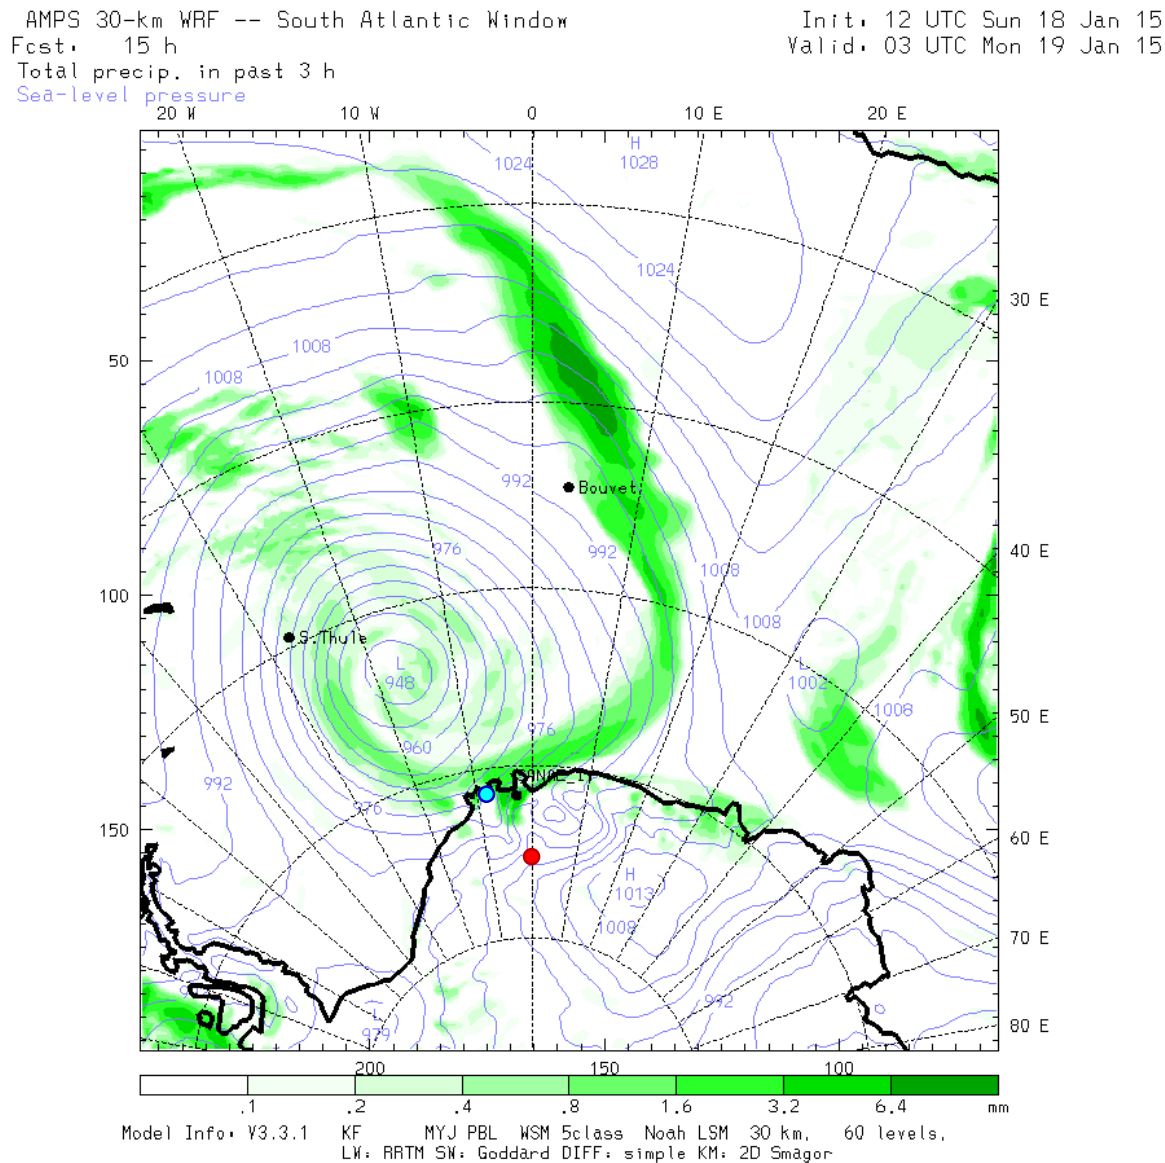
AMPS 30-km WRF -- South Atlantic Window
Fcst: 15 h
Total precip. in past 3 h
Sea-level pressure

Init: 12 UTC Sun 18 Jan 15
Valid: 03 UTC Mon 19 Jan 15

20 W
10 W
0
10 E
20 E
30 E
40 E
50 E
60 E
70 E
80 E
50
100
150
H
1028
1024
1024
1008
1008
992
Bouvet
976
992
1008
1008
S.Thule
L
948
L
1002
1008
960
976
992
976
NVAL_I
H
1013
1008
992
L
979
200
150
100

| | .1 | .2 | .4 | .8 | 1.6 | 3.2 | 6.4 | mm |
|---|---|---|---|---|---|---|---|---|

Model Info: V3.3.1 KF MYJ PBL WSM 5class Noah LSM 30 km, 60 levels,
LW: RRTM SW: Goddard DIFF: simple KM: 2D Smagor